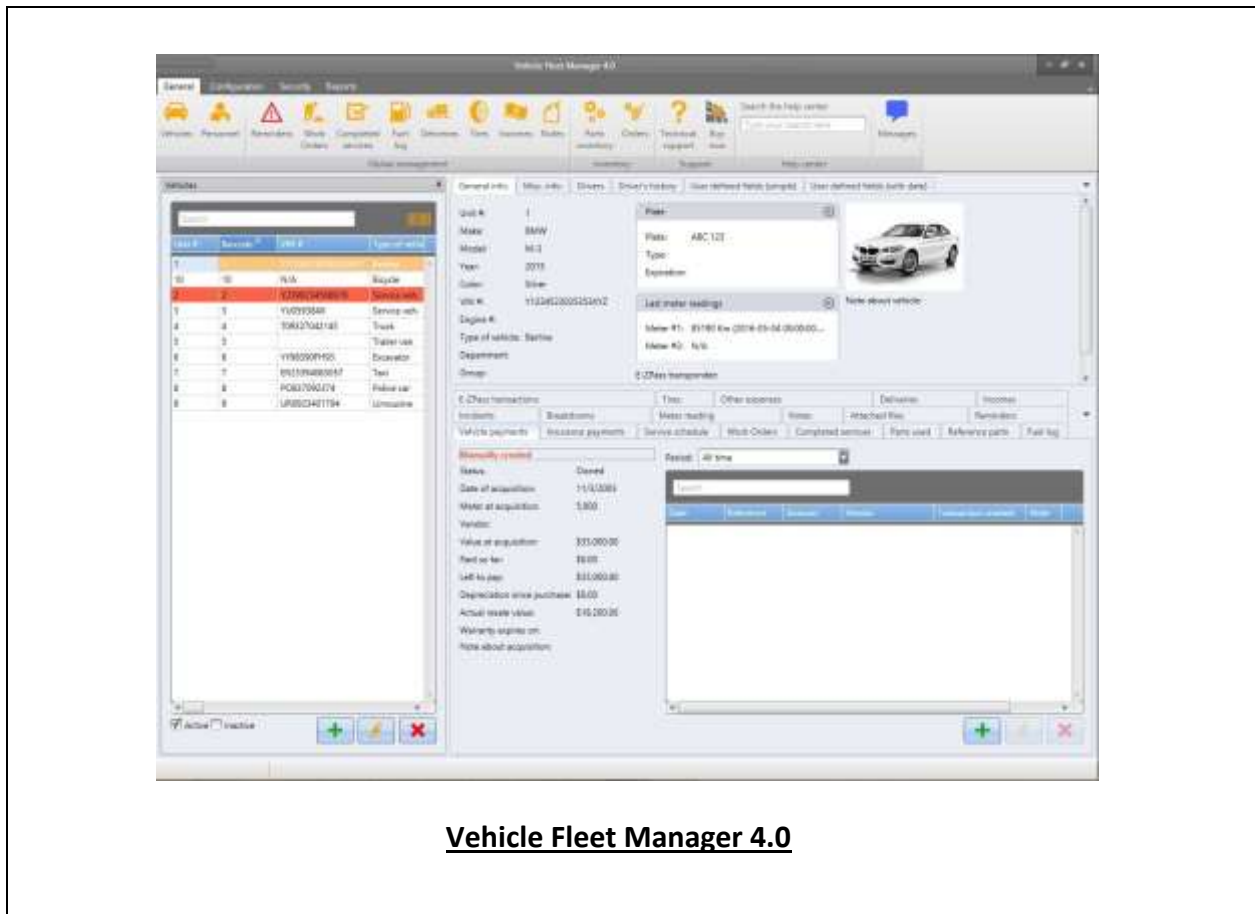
Vehicle Fleet Manager 4.0

General Configuration Security Reports

Vehicles Personnel Reminders Work Orders Completed services Fuel log Deliveries Tires Incomes Notes Parts inventory Orders Technical support Buy now Search the help center Messages

Vehicles

| Unit # | Barcode | VIN # | Type of vehicle |
|---|---|---|---|
| 1 | | | |
| 10 | 10 | N/A | Bicycle |
| 2 | 2 | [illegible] | Service veh. |
| 3 | 3 | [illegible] | Service veh. |
| 4 | 4 | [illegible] | Truck |
| 5 | 5 | | Trailer van |
| 6 | 6 | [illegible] | Excavator |
| 7 | 7 | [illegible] | Taxi |
| 8 | 8 | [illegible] | Police car |
| 9 | 9 | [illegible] | Limousine |

Active Inactive

General info Misc. info Drivers Driver's history User defined fields (simple) User defined fields (with date)

Unit #: 1
Make: BMW
Model: M3
Year: 2015
Color: Silver
VIN #: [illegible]
Engine #:
Type of vehicle: Berline
Department:
Group:

Plate
Plate: ABC 123
Type:
Expiration:

Last meter readings
Meter #1: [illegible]
Meter #2: N/A

E-ZPass transponder

Note about vehicle:

E-ZPass transactions Tires Other expenses Deliveries Incomes
Incidents Breakdowns Meter reading Fines Attached files Reminders
Vehicle payments Insurance payments Service schedule Work Orders Completed services Parts used Reference parts Fuel log

Manually created
Status: Owned
Date of acquisition: 11/1/2005
Meter at acquisition: 5,000
Vendor:
Value at acquisition: $35,000.00
Paid so far: $0.00
Left to pay: $35,000.00
Depreciation since purchase: $0.00
Actual resale value: $16,200.00
Warranty expires on:
Note about acquisition:

Period: All time

Search

Vehicle Fleet Manager 4.0